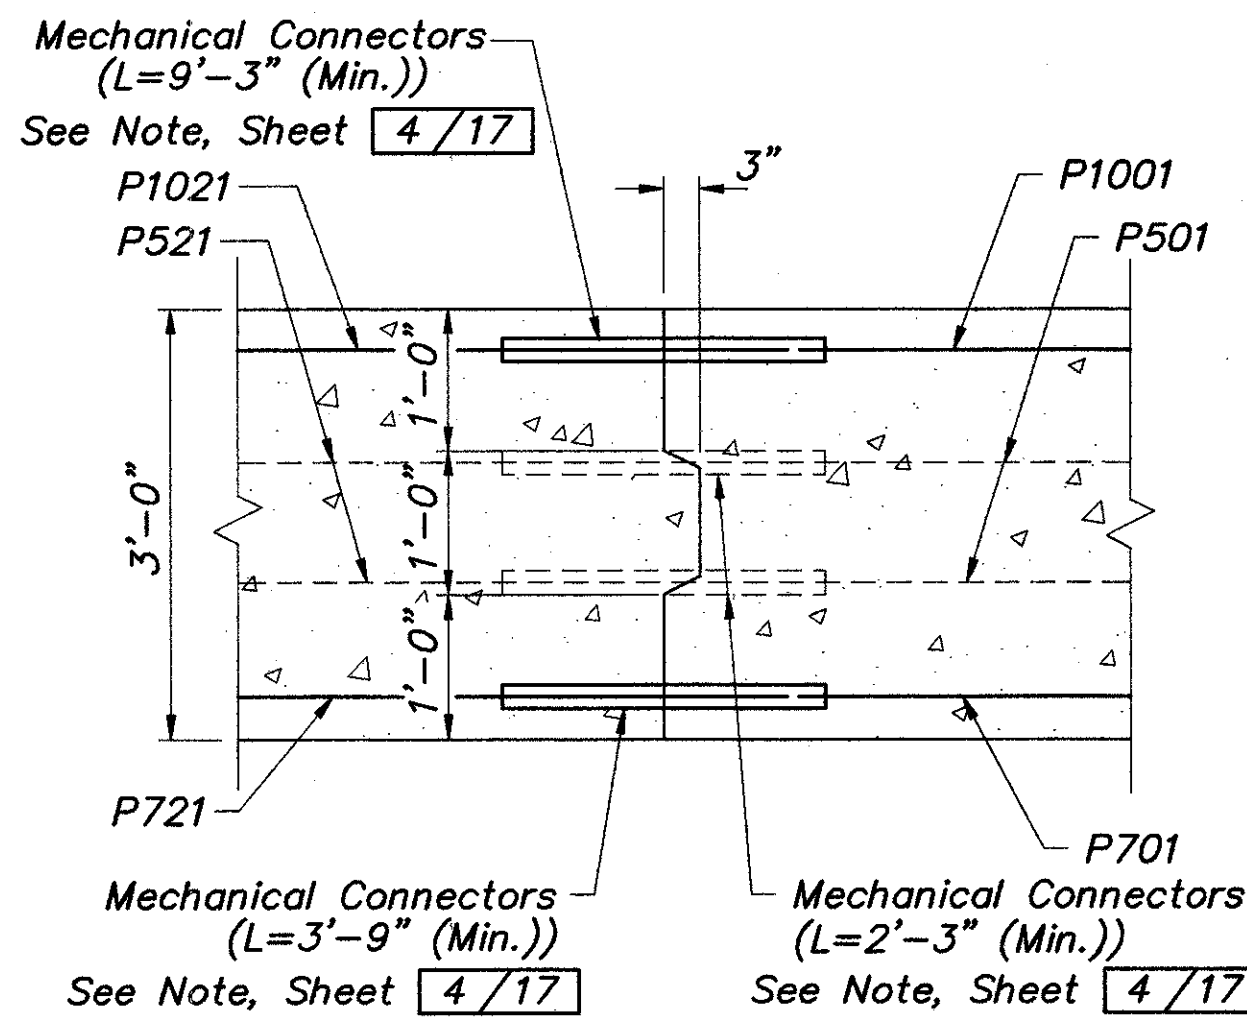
Mechanical Connectors
(L=9'–3" (Min.))
See Note, Sheet 4/17

P1021
P521

3"

P1001
P501

3'–0"
1'–0"
1'–0"
1'–0"

P721

P701

Mechanical Connectors
(L=3'–9" (Min.))
See Note, Sheet 4/17

Mechanical Connectors
(L=2'–3" (Min.))
See Note, Sheet 4/17